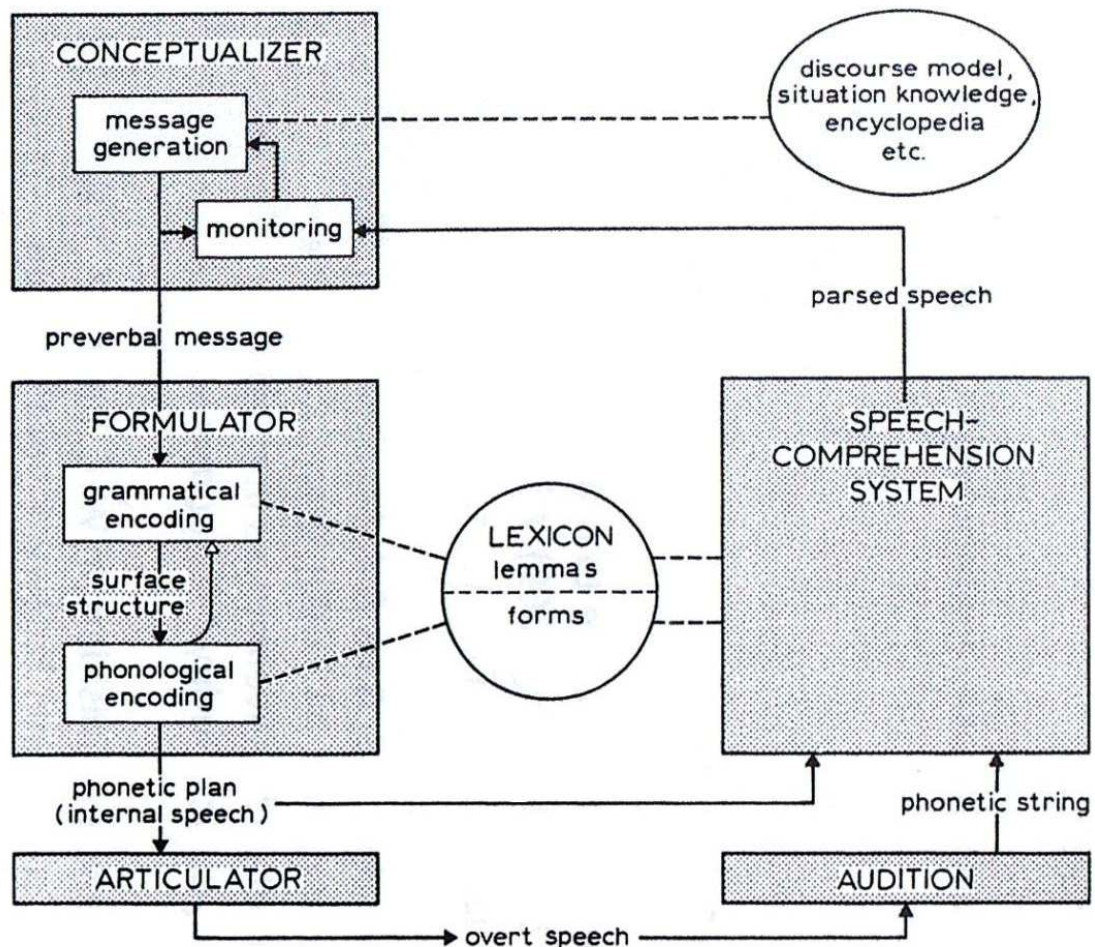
CONCEPTUALIZER

message generation

monitoring

discourse model, situation knowledge, encyclopedia etc.

parsed speech

preverbal message

FORMULATOR

grammatical encoding

surface structure

phonological encoding

LEXICON

lemmas

forms

SPEECH-COMPREHENSION SYSTEM

phonetic plan (internal speech)

phonetic string

ARTICULATOR

AUDITION

overt speech